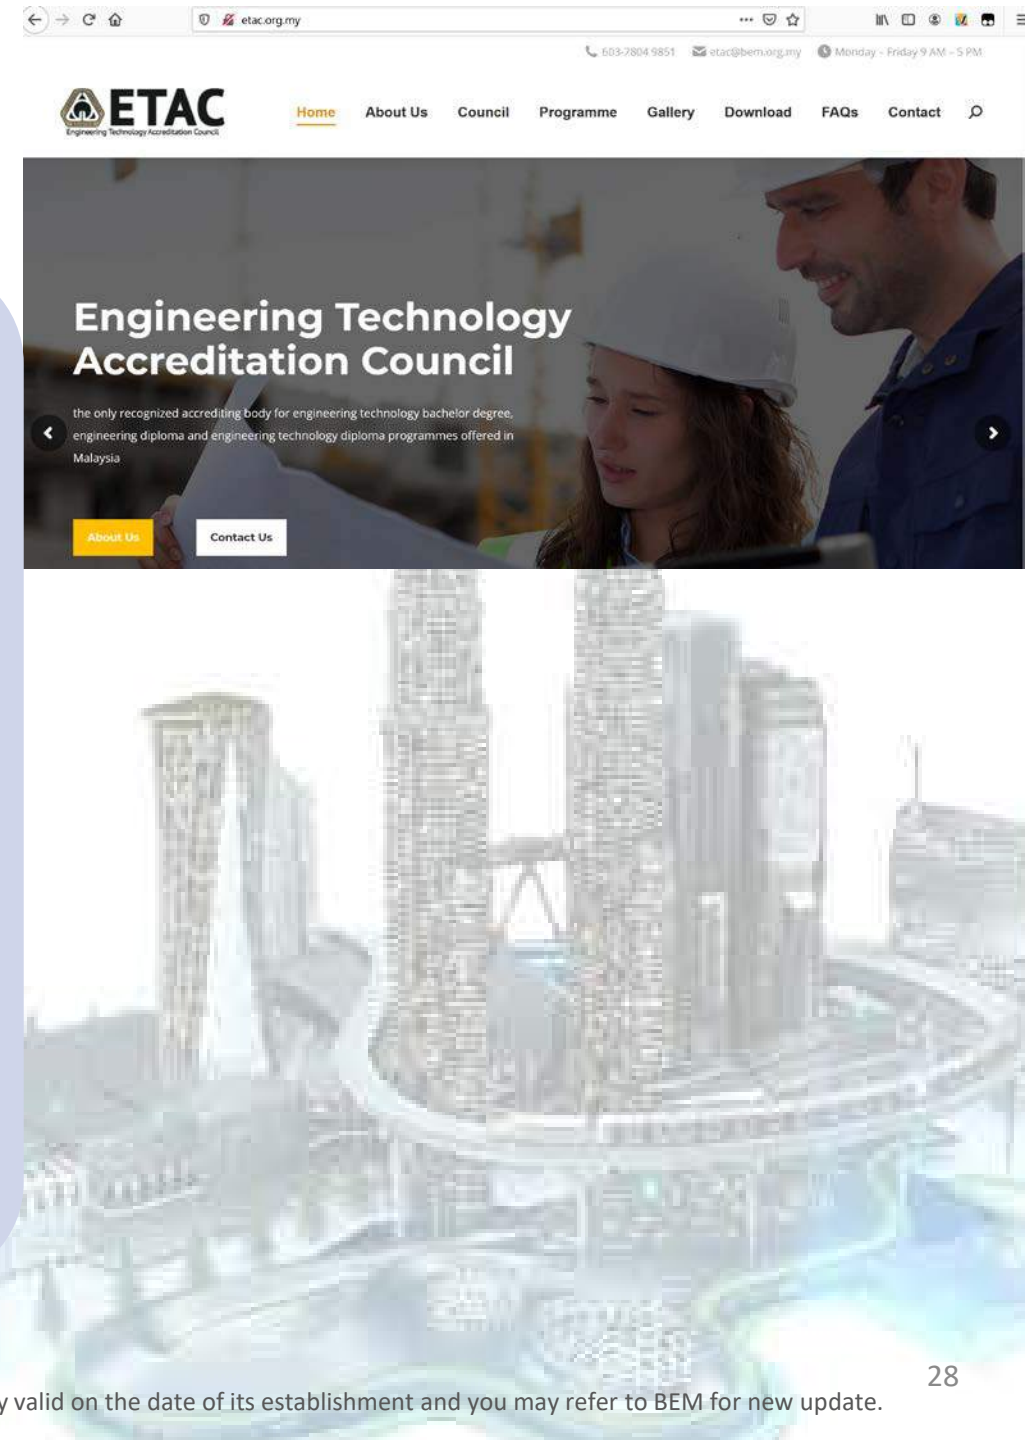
etac.org.my

603-7804 9851 etac@bem.org.my Monday - Friday 9 AM - 5 PM

ETAC
Engineering Technology Accreditation Council

Home About Us Council Programme Gallery Download FAQs Contact

Engineering Technology Accreditation Council

the only recognized accrediting body for engineering technology bachelor degree, engineering diploma and engineering technology diploma programmes offered in Malaysia

About Us Contact Us

28

y valid on the date of its establishment and you may refer to BEM for new update.